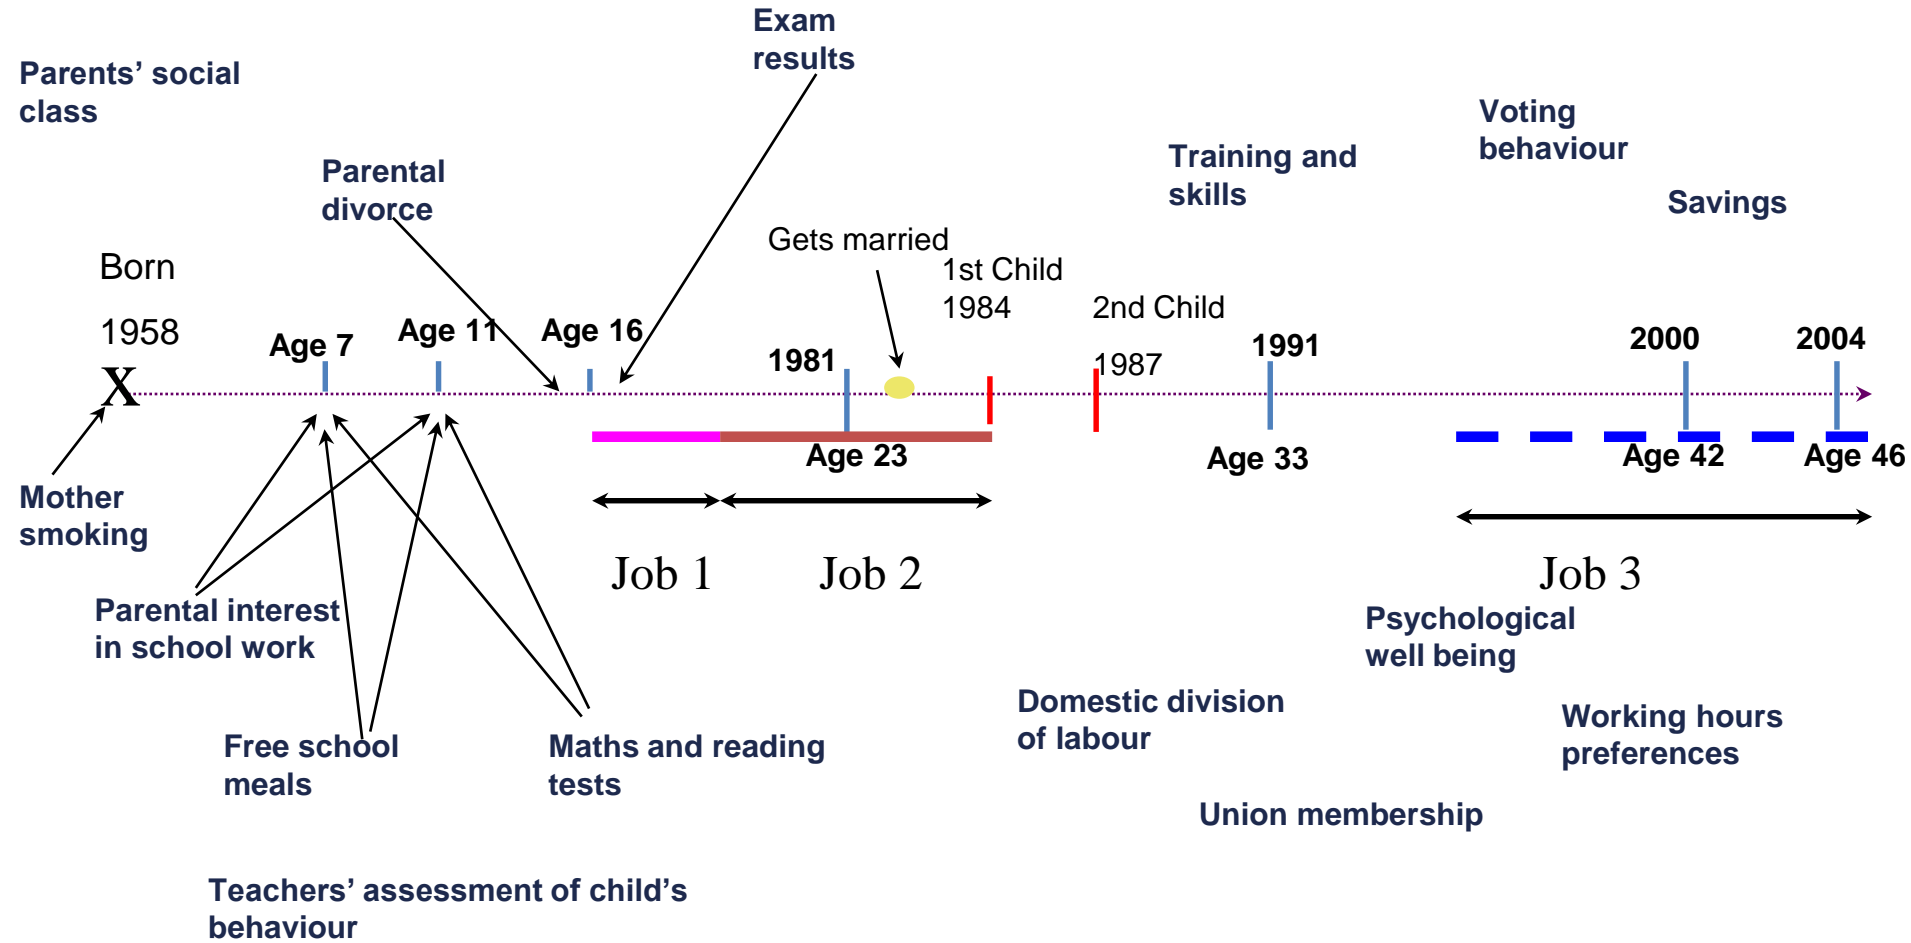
Exam results

Parents' social class

Parental divorce

Voting behaviour

Training and skills

Savings

Gets married

1st Child 1984

2nd Child 1987

Born

1958

X

Age 7

Age 11

Age 16

1981

1991

2000

2004

Age 23

Age 33

Age 42

Age 46

Mother smoking

Job 1

Job 2

Job 3

Parental interest in school work

Psychological well being

Domestic division of labour

Working hours preferences

Free school meals

Maths and reading tests

Union membership

Teachers' assessment of child's behaviour